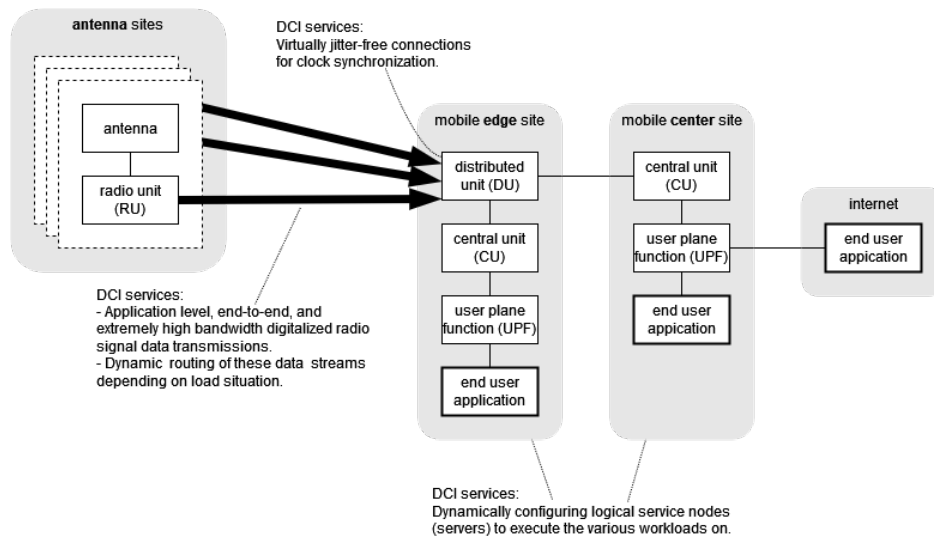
antenna sites

antenna

radio unit (RU)

DCI services:
Virtually jitter-free connections for clock synchronization.

mobile edge site

distributed unit (DU)

central unit (CU)

user plane function (UPF)

end user application

mobile center site

central unit (CU)

user plane function (UPF)

end user appication

internet

end user appication

DCI services:
- Application level, end-to-end, and extremely high bandwidth digitalized radio signal data transmissions.
- Dynamic routing of these data streams depending on load situation.

DCI services:
Dynamically configuring logical service nodes (servers) to execute the various workloads on.